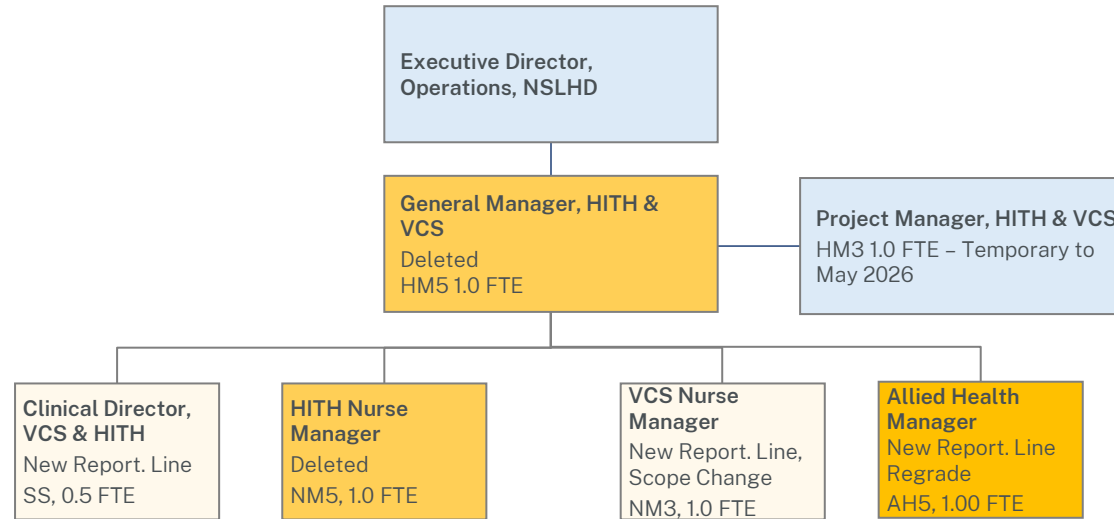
Executive Director, Operations, NSLHD

General Manager, HITH & VCS
Deleted
HM5 1.0 FTE

Project Manager, HITH & VCS
HM3 1.0 FTE – Temporary to May 2026

Clinical Director, VCS & HITH
New Report. Line
SS, 0.5 FTE

HITH Nurse Manager
Deleted
NM5, 1.0 FTE

VCS Nurse Manager
New Report. Line, Scope Change
NM3, 1.0 FTE

Allied Health Manager
New Report. Line
Regrade
AH5, 1.00 FTE